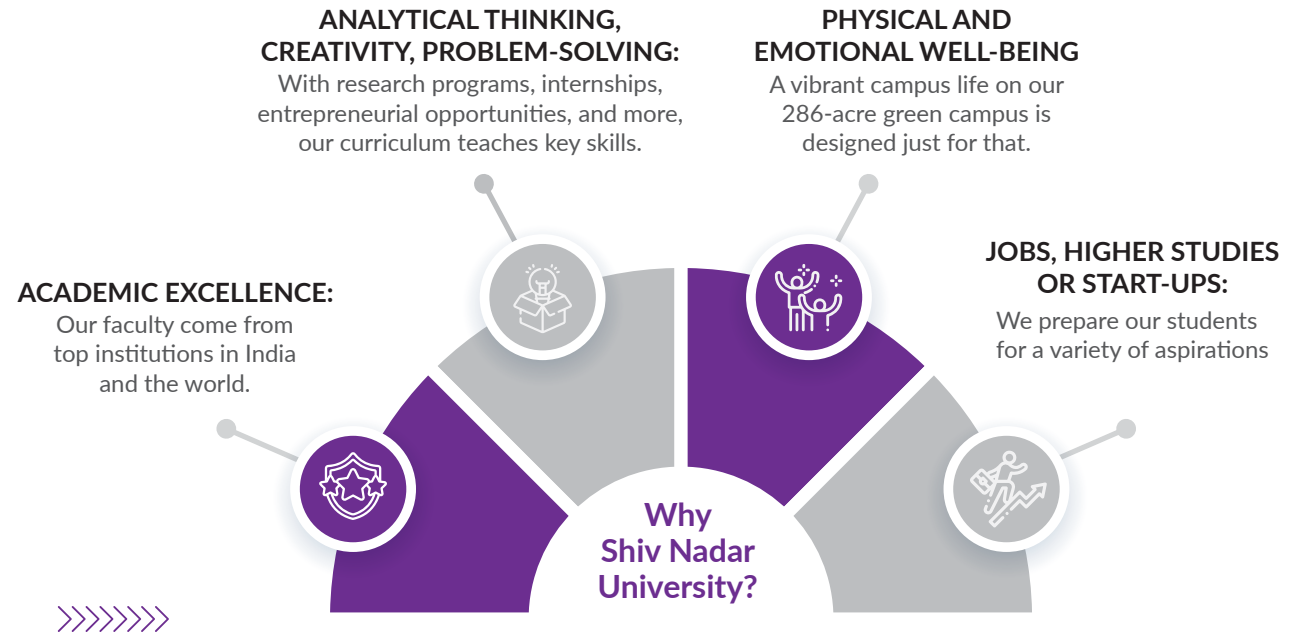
ANALYTICAL THINKING, CREATIVITY, PROBLEM-SOLVING:
With research programs, internships, entrepreneurial opportunities, and more, our curriculum teaches key skills.

PHYSICAL AND EMOTIONAL WELL-BEING
A vibrant campus life on our 286-acre green campus is designed just for that.

ACADEMIC EXCELLENCE:
Our faculty come from top institutions in India and the world.

JOBS, HIGHER STUDIES OR START-UPS:
We prepare our students for a variety of aspirations

Why Shiv Nadar University?